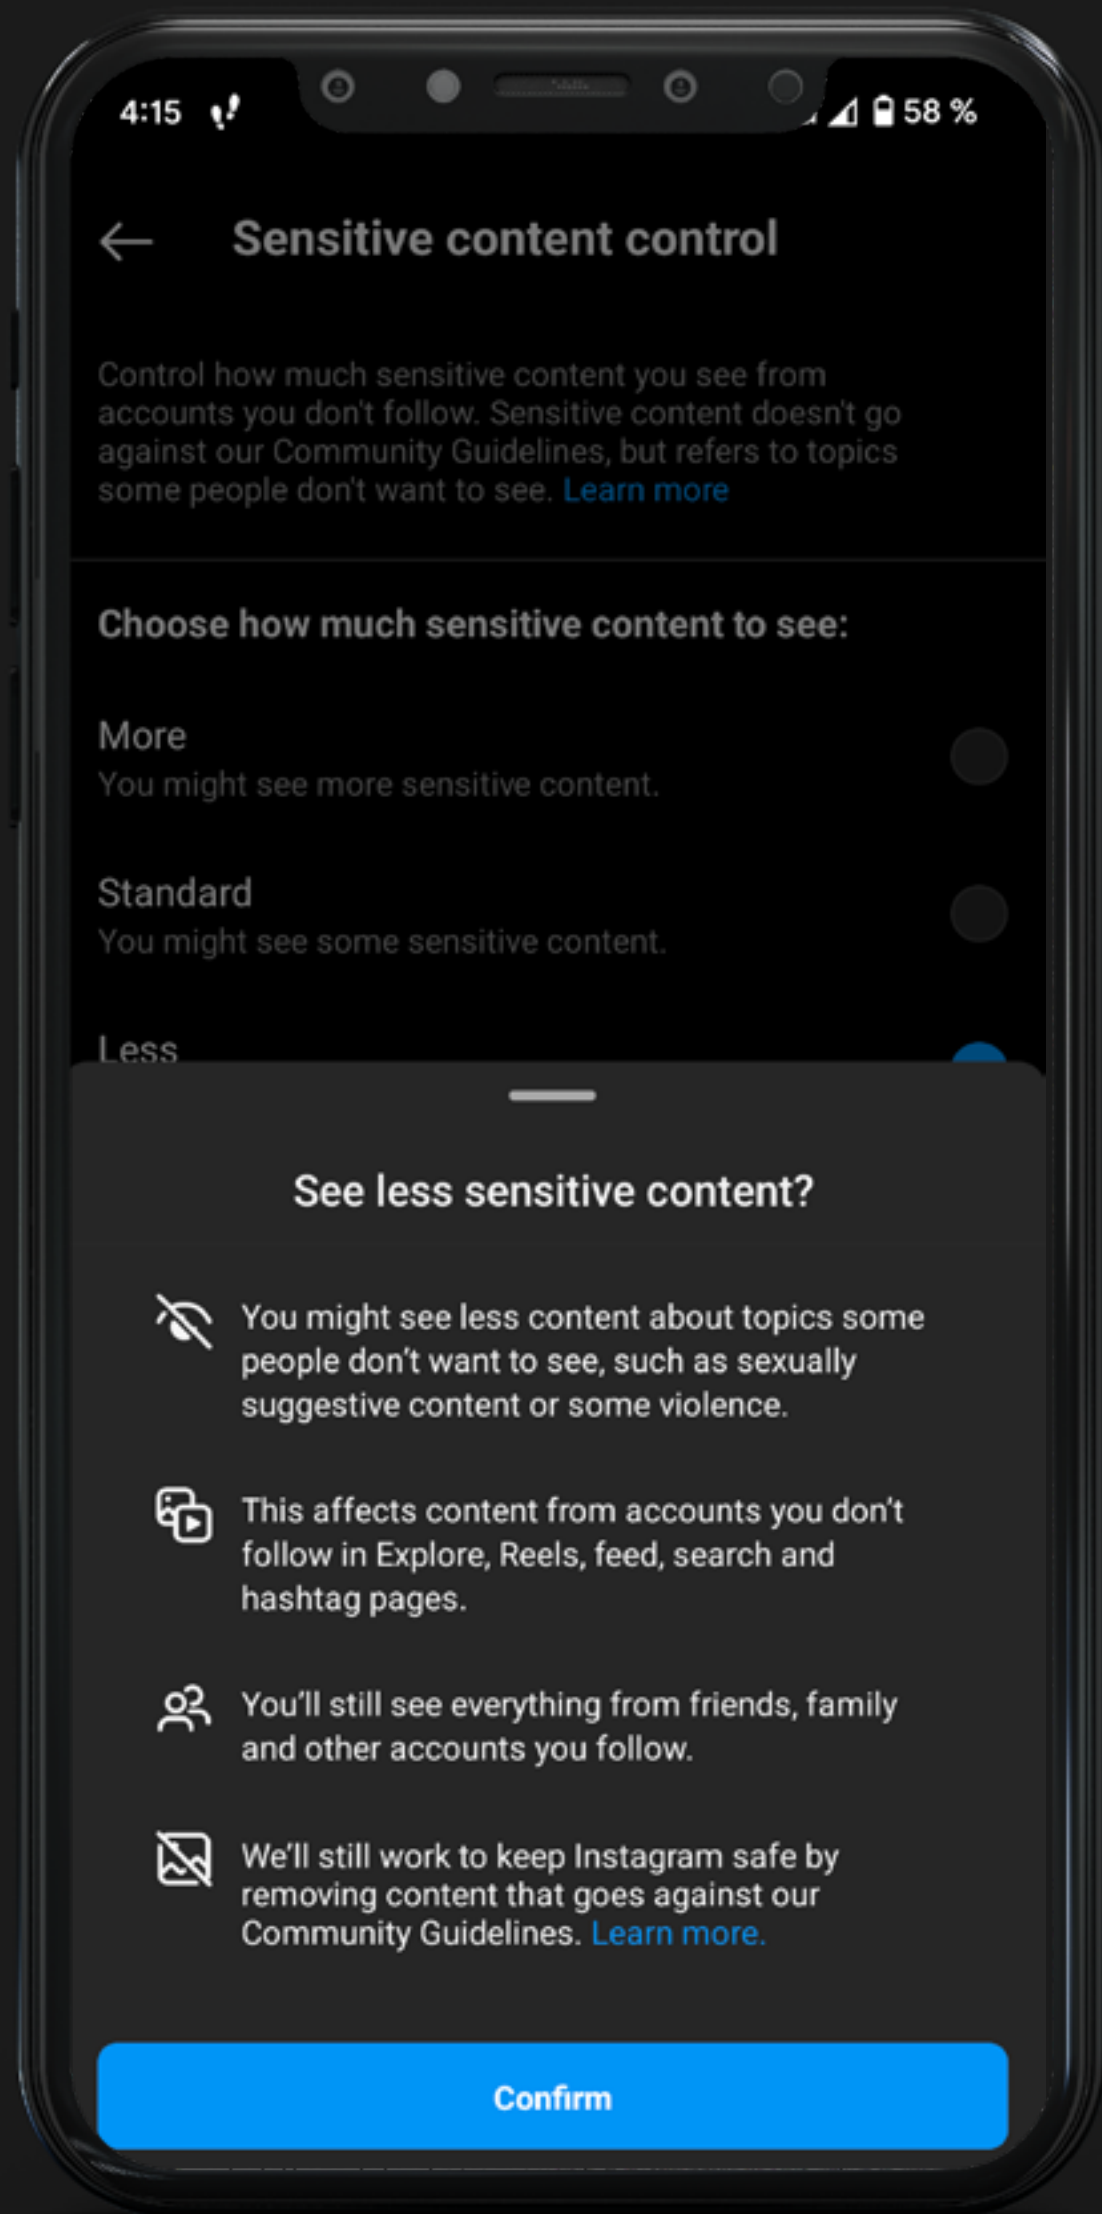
4:15

58 %

Sensitive content control

Control how much sensitive content you see from accounts you don't follow. Sensitive content doesn't go against our Community Guidelines, but refers to topics some people don't want to see. Learn more

Choose how much sensitive content to see:

More
You might see more sensitive content.

Standard
You might see some sensitive content.

Less

See less sensitive content?

You might see less content about topics some people don't want to see, such as sexually suggestive content or some violence.

This affects content from accounts you don't follow in Explore, Reels, feed, search and hashtag pages.

You'll still see everything from friends, family and other accounts you follow.

We'll still work to keep Instagram safe by removing content that goes against our Community Guidelines. Learn more.

Confirm